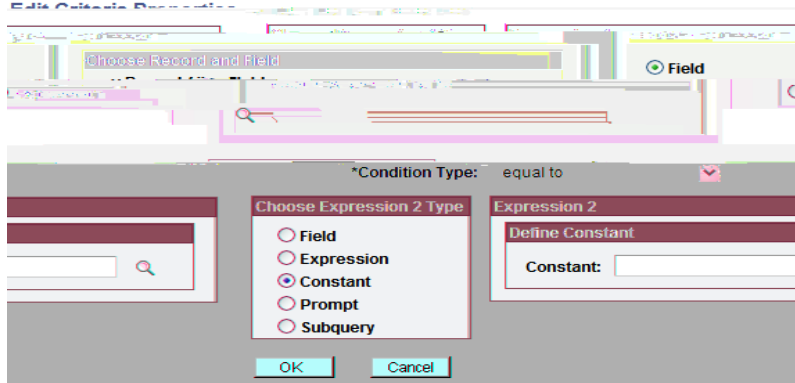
Edit Criteria Properties

Choose Record and Field

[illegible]

Field

*Condition Type: equal to

Choose Expression 2 Type

Field
Expression
Constant
Prompt
Subquery

Expression 2

Define Constant

Constant:

OK Cancel